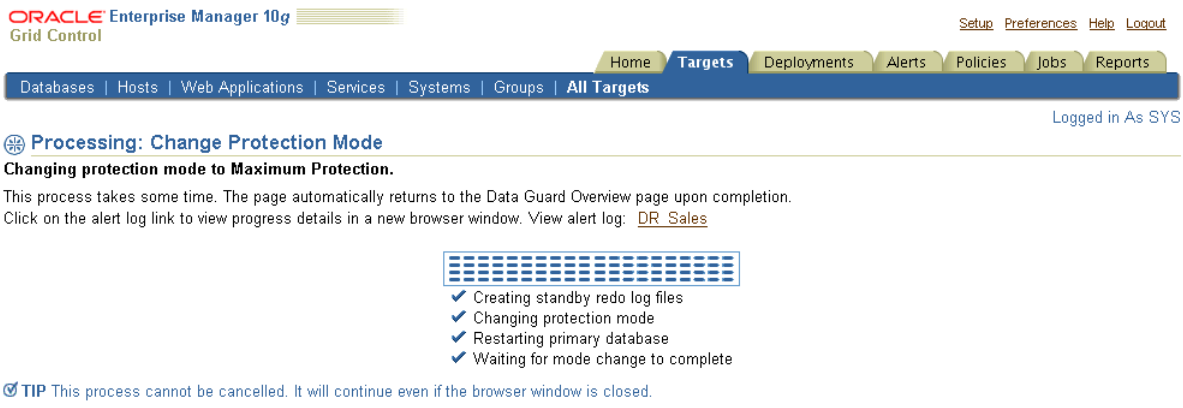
ORACLE Enterprise Manager 10g
Grid Control

Setup Preferences Help Logout

Home | Targets | Deployments | Alerts | Policies | Jobs | Reports

Databases | Hosts | Web Applications | Services | Systems | Groups | All Targets

Logged in As SYS

Processing: Change Protection Mode

Changing protection mode to Maximum Protection.

This process takes some time. The page automatically returns to the Data Guard Overview page upon completion.
Click on the alert log link to view progress details in a new browser window. View alert log: DR Sales

✔ Creating standby redo log files
✔ Changing protection mode
✔ Restarting primary database
✔ Waiting for mode change to complete

TIP This process cannot be cancelled. It will continue even if the browser window is closed.